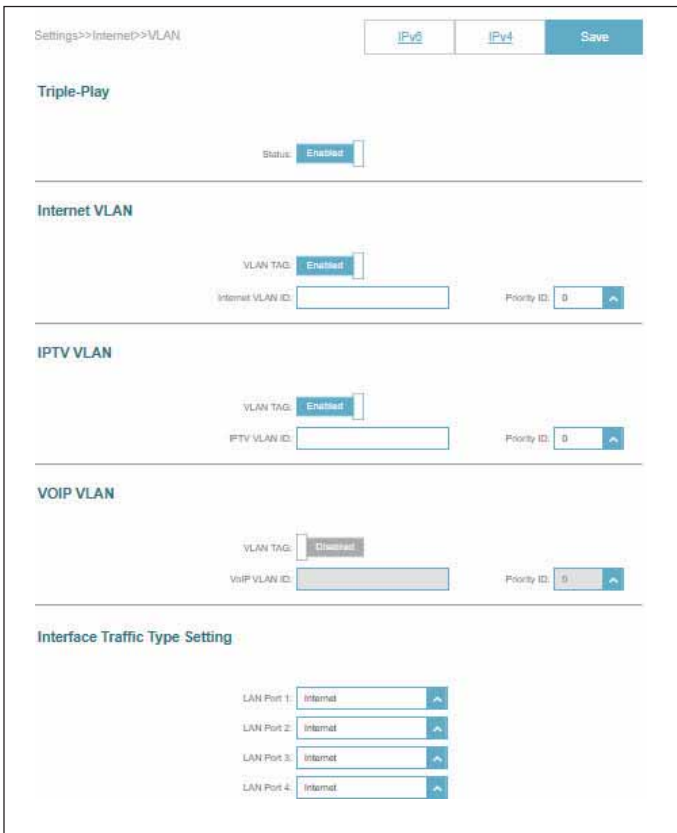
Settings>>Internet>>VLAN

IPv6 IPv4 Save

Triple-Play

Status: Enabled

Internet VLAN

VLAN TAG: Enabled

Internet VLAN ID:

Priority ID: 0

IPTV VLAN

VLAN TAG: Enabled

IPTV VLAN ID:

Priority ID: 0

VOIP VLAN

VLAN TAG: Disabled

VoIP VLAN ID:

Priority ID: 0

Interface Traffic Type Setting

LAN Port 1: Internet

LAN Port 2: Internet

LAN Port 3: Internet

LAN Port 4: Internet